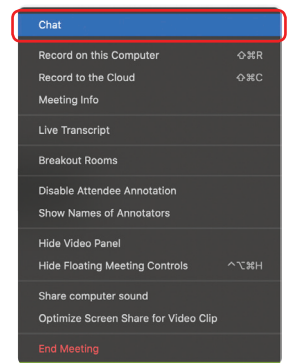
Chat

Record on this Computer ⇧⌘R
Record to the Cloud ⇧⌘C
Meeting Info

Live Transcript

Breakout Rooms

Disable Attendee Annotation
Show Names of Annotators

Hide Video Panel
Hide Floating Meeting Controls ^⌥⌘H

Share computer sound
Optimize Screen Share for Video Clip

End Meeting